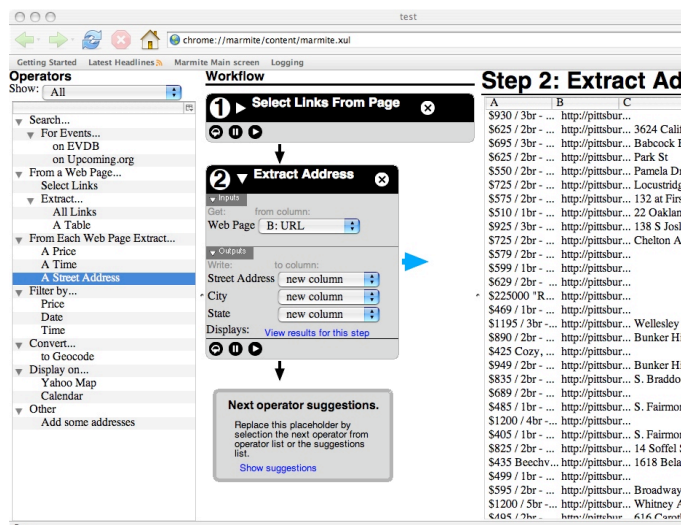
test

chrome://marmite/content/marmite.xul

Getting Started Latest Headlines Marmite Main screen Logging

Operators
Show: All

Search...
For Events...
on EVDB
on Upcoming.org
From a Web Page...
Select Links
Extract...
All Links
A Table
From Each Web Page Extract...
A Price
A Time
A Street Address
Filter by...
Price
Date
Time
Convert...
to Geocode
Display on...
Yahoo Map
Calendar
Other
Add some addresses

Workflow

1 Select Links From Page

2 Extract Address
Inputs
Get: from column:
Web Page B: URL
Outputs
Write: to column:
Street Address new column
City new column
State new column
Displays: View results for this step

Next operator suggestions.
Replace this placeholder by selection the next operator from operator list or the suggestions list.
Show suggestions

Step 2: Extract Ad

| A | B | C |
|---|---|---|
| $930 / 3br - ... | http://pittsbur... | |
| $625 / 2br - ... | http://pittsbur... | 3624 Calif |
| $695 / 3br - ... | http://pittsbur... | Babcock B |
| $625 / 2br - ... | http://pittsbur... | Park St |
| $550 / 2br - ... | http://pittsbur... | Pamela Dr |
| $725 / 2br - ... | http://pittsbur... | Locustridg |
| $575 / 2br - ... | http://pittsbur... | 132 at Firs |
| $510 / 1br - ... | http://pittsbur... | 22 Oaklan |
| $925 / 3br - ... | http://pittsbur... | 138 S Josl |
| $725 / 2br - ... | http://pittsbur... | Chelton A |
| $579 / 2br - ... | http://pittsbur... | |
| $599 / 1br - ... | http://pittsbur... | |
| $629 / 2br - ... | http://pittsbur... | |
| $225000 "R... | http://pittsbur... | |
| $469 / 1br - ... | http://pittsbur... | |
| $1195 / 3br -... | http://pittsbur... | Wellesley |
| $890 / 2br - ... | http://pittsbur... | Bunker Hi |
| $425 Cozy, ... | http://pittsbur... | |
| $949 / 2br - ... | http://pittsbur... | Bunker Hi |
| $835 / 2br - ... | http://pittsbur... | S. Braddo |
| $689 / 2br - ... | http://pittsbur... | |
| $485 / 1br - ... | http://pittsbur... | S. Fairmo |
| $1200 / 4br -... | http://pittsbur... | |
| $405 / 1br - ... | http://pittsbur... | S. Fairmo |
| $825 / 2br - ... | http://pittsbur... | 14 Soffel S |
| $435 Beechv... | http://pittsbur... | 1618 Bela |
| $499 / 1br - ... | http://pittsbur... | |
| $595 / 2br - ... | http://pittsbur... | Broadway |
| $1200 / 5br -... | http://pittsbur... | Whitney A |
| $495 / 2br - | http://pittsbur... | 616 Carol |